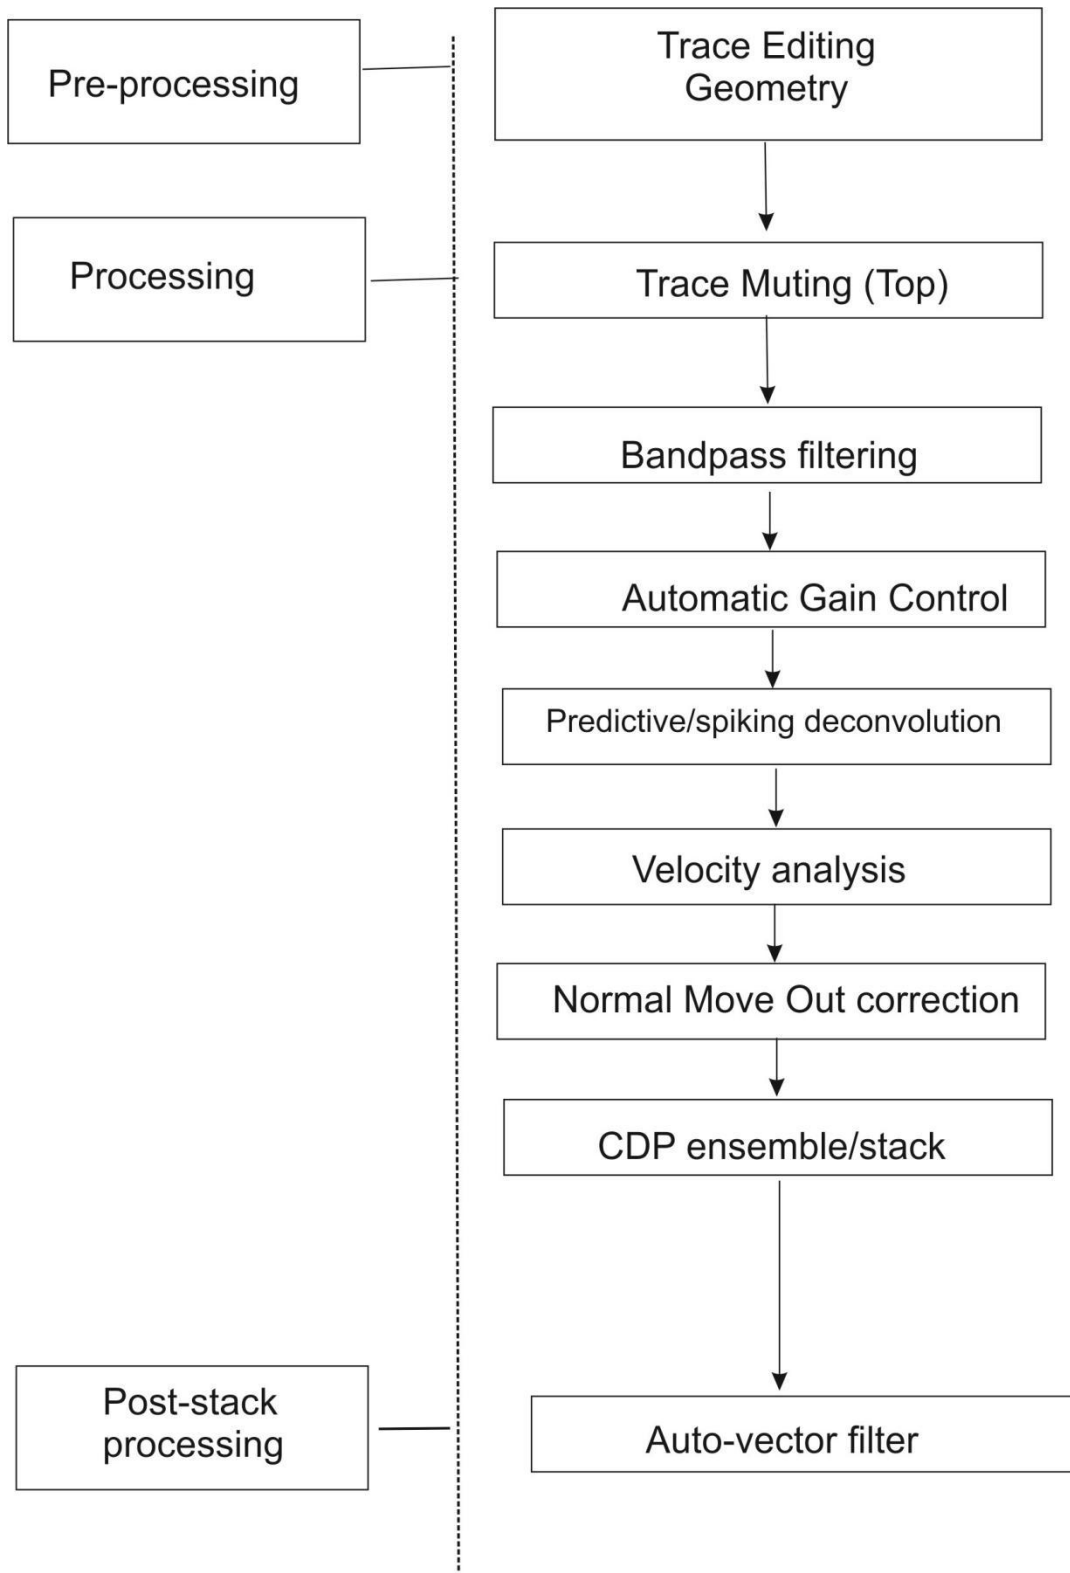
Pre-processing

Trace Editing
Geometry

Processing

Trace Muting (Top)

Bandpass filtering

Automatic Gain Control

Predictive/spiking deconvolution

Velocity analysis

Normal Move Out correction

CDP ensemble/stack

Post-stack processing

Auto-vector filter